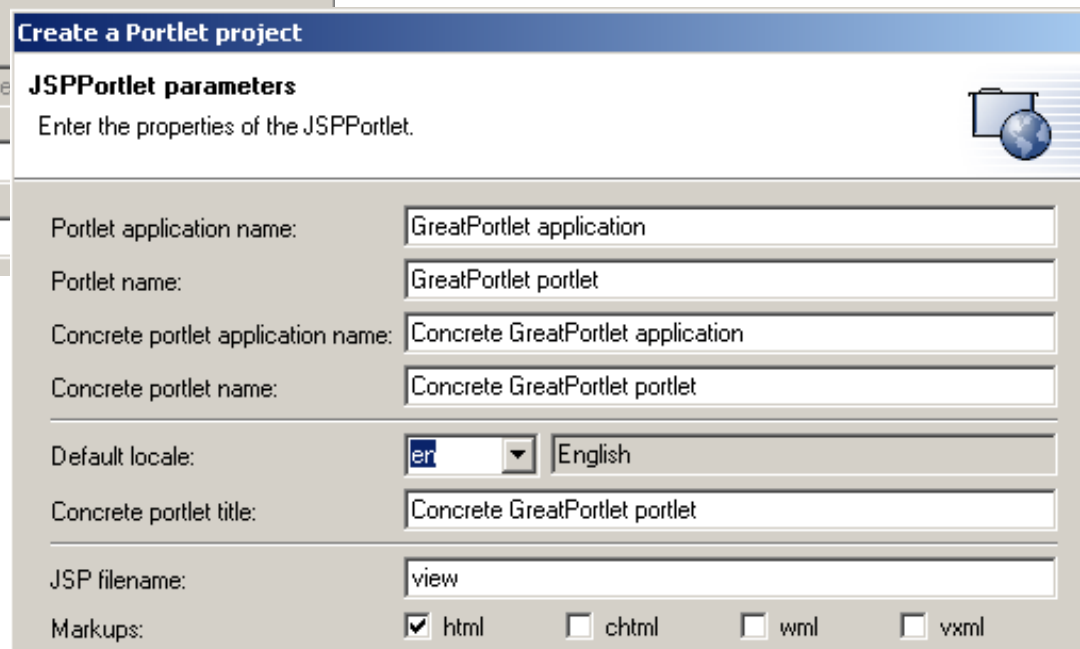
Create a Portlet project

JSPPortlet parameters

Enter the properties of the JSPPortlet.

Portlet application name: GreatPortlet application

Portlet name: GreatPortlet portlet

Concrete portlet application name: Concrete GreatPortlet application

Concrete portlet name: Concrete GreatPortlet portlet

Default locale: en English

Concrete portlet title: Concrete GreatPortlet portlet

JSP filename: view

Markups: html chtml wml vxml